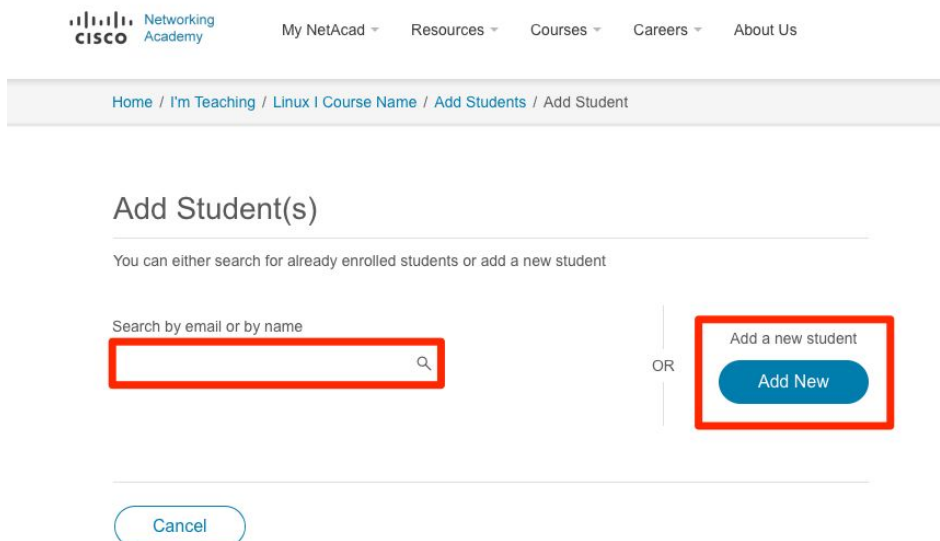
cisco Networking Academy

My NetAcad Resources Courses Careers About Us

Home / I'm Teaching / Linux I Course Name / Add Students / Add Student

Add Student(s)

You can either search for already enrolled students or add a new student

Search by email or by name

OR

Add a new student

Add New

Cancel